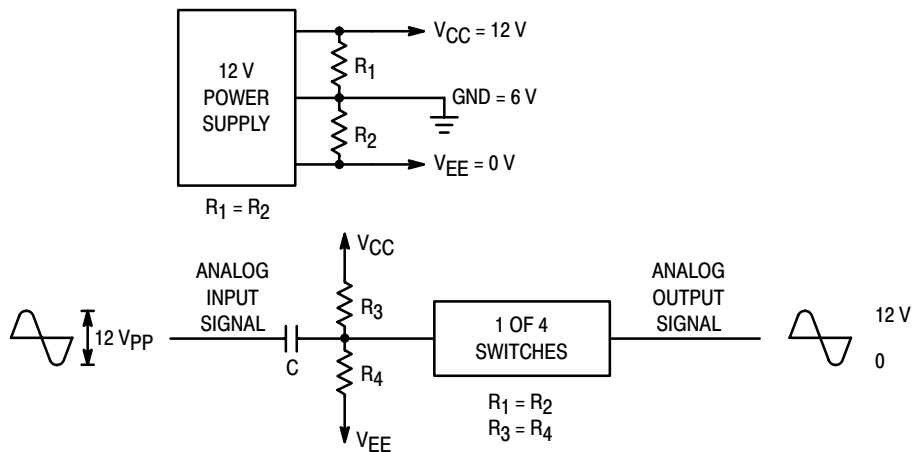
12 V POWER SUPPLY

$V_{CC}$ = 12 V

$R_1$

GND = 6 V

$R_2$

$V_{EE}$ = 0 V

$R_1 = R_2$

$V_{CC}$

ANALOG INPUT SIGNAL

12 $V_{PP}$

C

$R_3$

$R_4$

$V_{EE}$

1 OF 4 SWITCHES

$R_1 = R_2$
$R_3 = R_4$

ANALOG OUTPUT SIGNAL

12 V

0